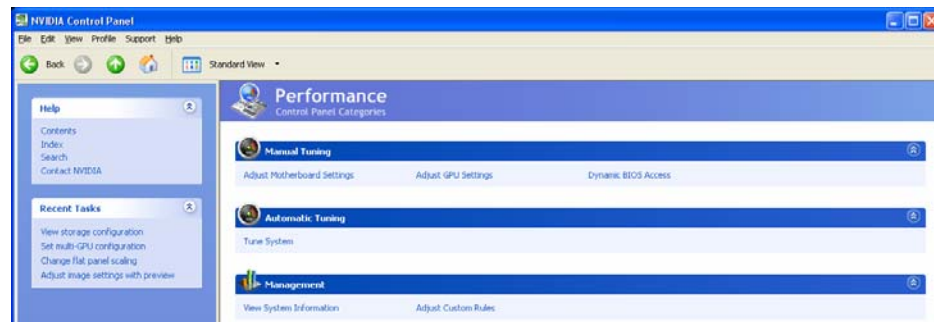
NVIDIA Control Panel

File Edit View Profile Support Help

Back

Standard View

Help

Contents
Index
Search
Contact NVIDIA

Recent Tasks

View storage configuration
Set multi-GPU configuration
Change flat panel scaling
Adjust image settings with preview

Performance
Control Panel Categories

Manual Tuning

Adjust Motherboard Settings
Adjust GPU Settings
Dynamic BIOS Access

Automatic Tuning

Tune System

Management

View System Information
Adjust Custom Rules